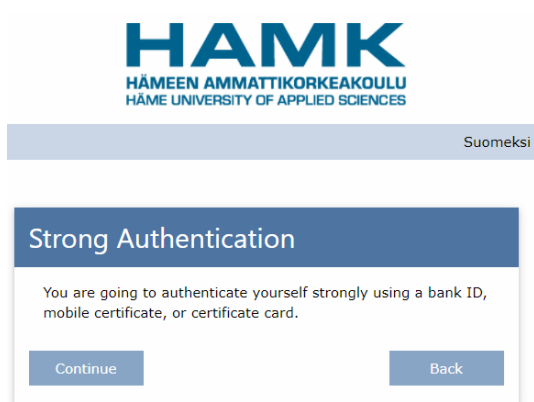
HAMK
HÄMEEN AMMATTIKORKEAKOULU
HÄME UNIVERSITY OF APPLIED SCIENCES

Suomeksi

Strong Authentication

You are going to authenticate yourself strongly using a bank ID, mobile certificate, or certificate card.

Continue

Back